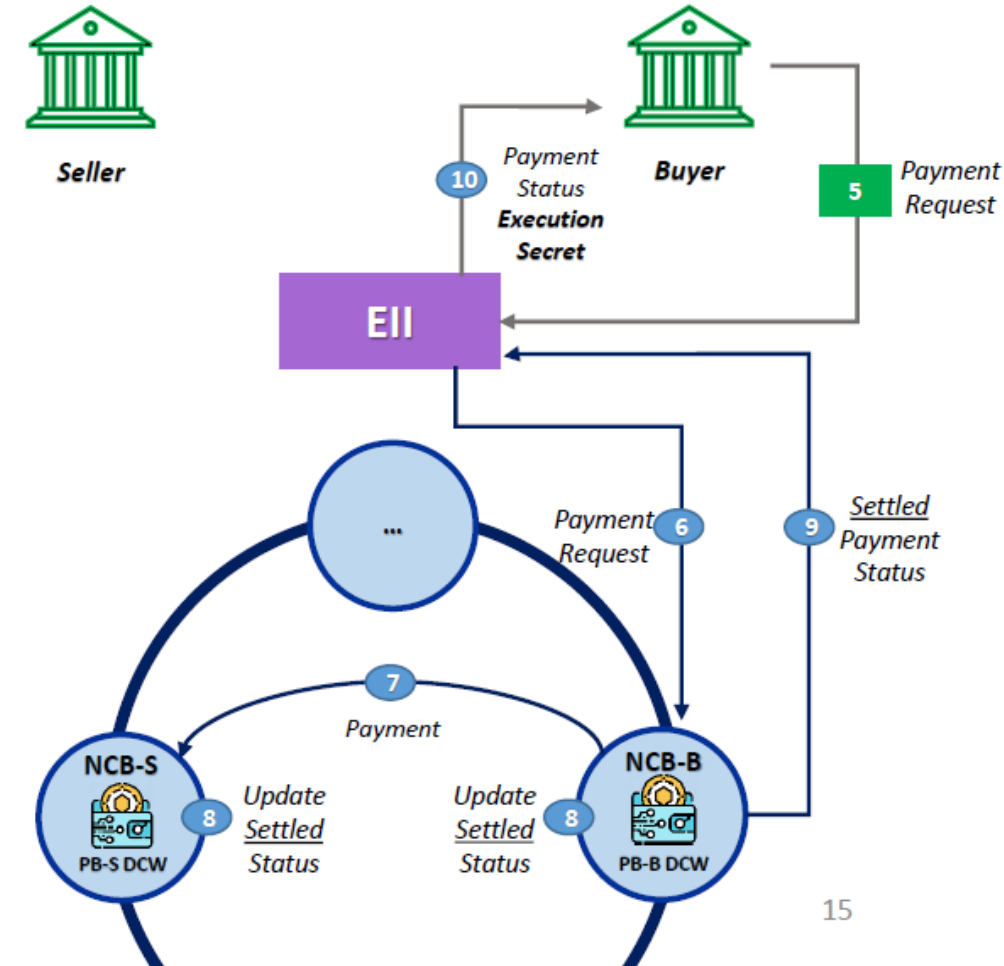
Seller

Buyer

10 Payment Status **Execution Secret**

5 Payment Request

EII

...

Payment Request 6

9 Settled Payment Status

7

Payment

NCB-S

PB-S DCW

8 Update Settled Status

Update Settled Status 8

NCB-B

PB-B DCW

15